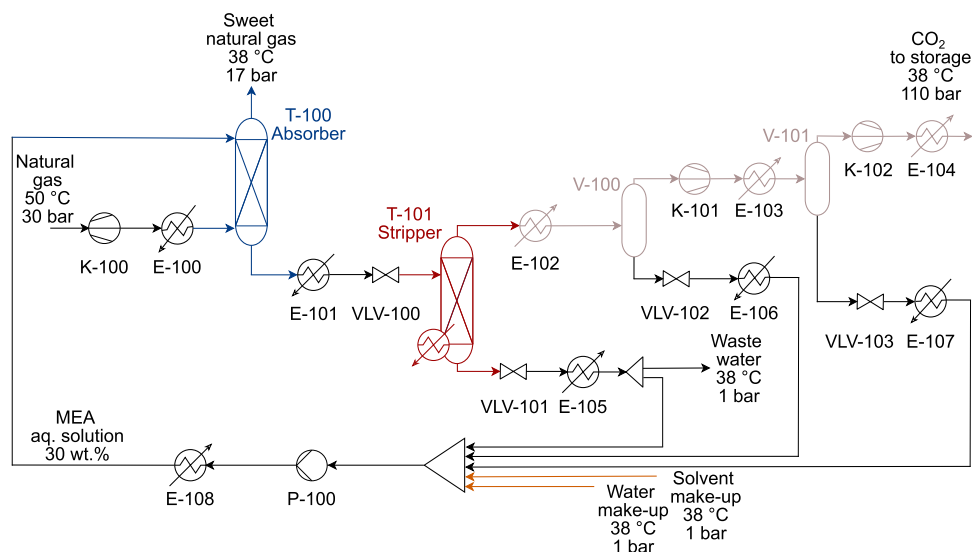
Sweet natural gas
38 °C
17 bar

T-100
Absorber

$CO_2$ to storage
38 °C
110 bar

V-101

Natural gas
50 °C
30 bar

V-100

K-102

E-104

K-101

E-103

T-101
Stripper

K-100

E-100

E-102

E-101

VLV-100

VLV-102

E-106

VLV-103

E-107

Waste water
38 °C
1 bar

VLV-101

E-105

MEA aq. solution
30 wt.%

E-108

P-100

Solvent make-up
38 °C
1 bar

Water make-up
38 °C
1 bar